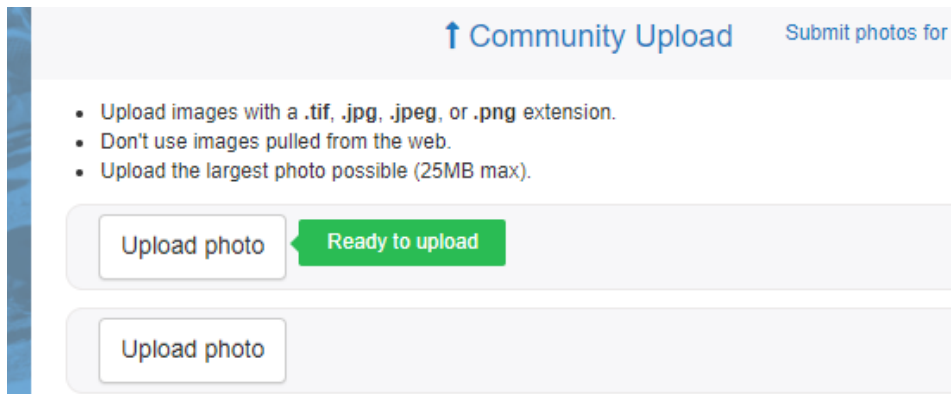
↑ Community Upload

Submit photos for

- Upload images with a **.tif**, **.jpg**, **.jpeg**, or **.png** extension.
- Don't use images pulled from the web.
- Upload the largest photo possible (25MB max).

Upload photo

Ready to upload

Upload photo